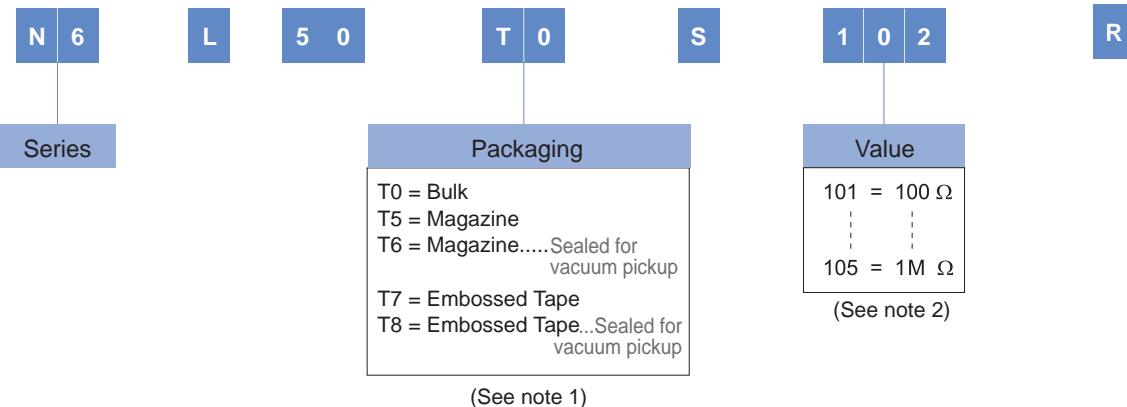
N 6 L 5 0 T 0 S 1 0 2 R

Series

Packaging

T0 = Bulk
T5 = Magazine
T6 = Magazine.....Sealed for vacuum pickup
T7 = Embossed Tape
T8 = Embossed Tape...Sealed for vacuum pickup

(See note 1)

Value

101 = 100 Ω
105 = 1M Ω

(See note 2)